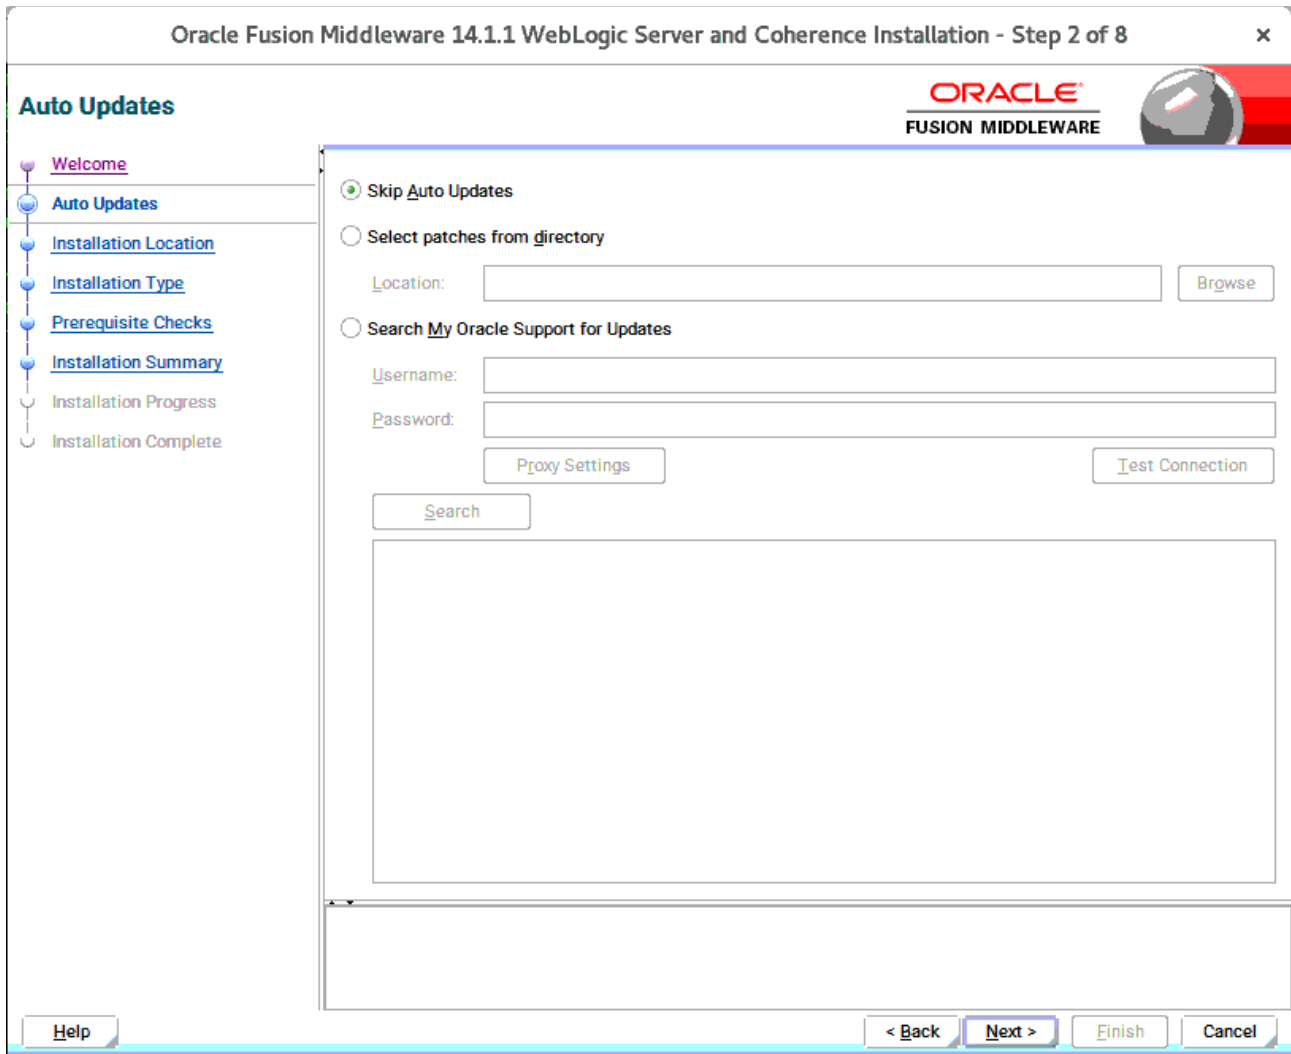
Oracle Fusion Middleware 14.1.1 WebLogic Server and Coherence Installation - Step 2 of 8

×

Auto Updates

ORACLE
FUSION MIDDLEWARE

Welcome
Auto Updates
Installation Location
Installation Type
Prerequisite Checks
Installation Summary
Installation Progress
Installation Complete

Skip Auto Updates

Select patches from directory

Location:

Browse

Search My Oracle Support for Updates

Username:

Password:

Proxy Settings

Test Connection

Search

Help

< Back

Next >

Finish

Cancel